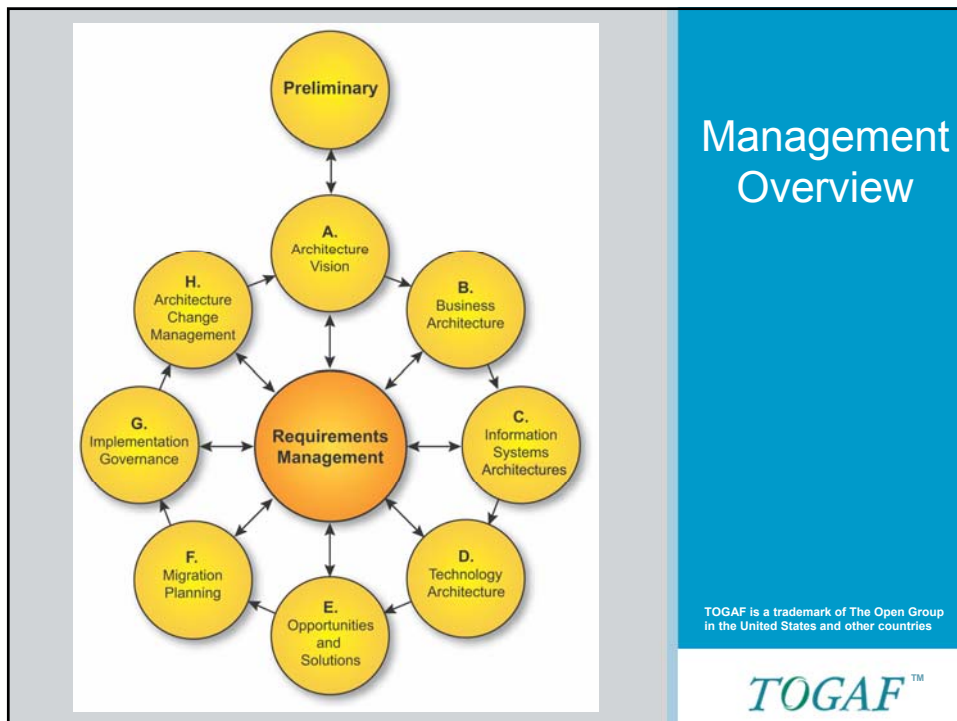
Preliminary

A.
Architecture
Vision

B.
Business
Architecture

C.
Information
Systems
Architectures

D.
Technology
Architecture

E.
Opportunities
and
Solutions

F.
Migration
Planning

G.
Implementation
Governance

H.
Architecture
Change
Management

Requirements
Management

Management Overview

TOGAF is a trademark of The Open Group in the United States and other countries

TOGAF™